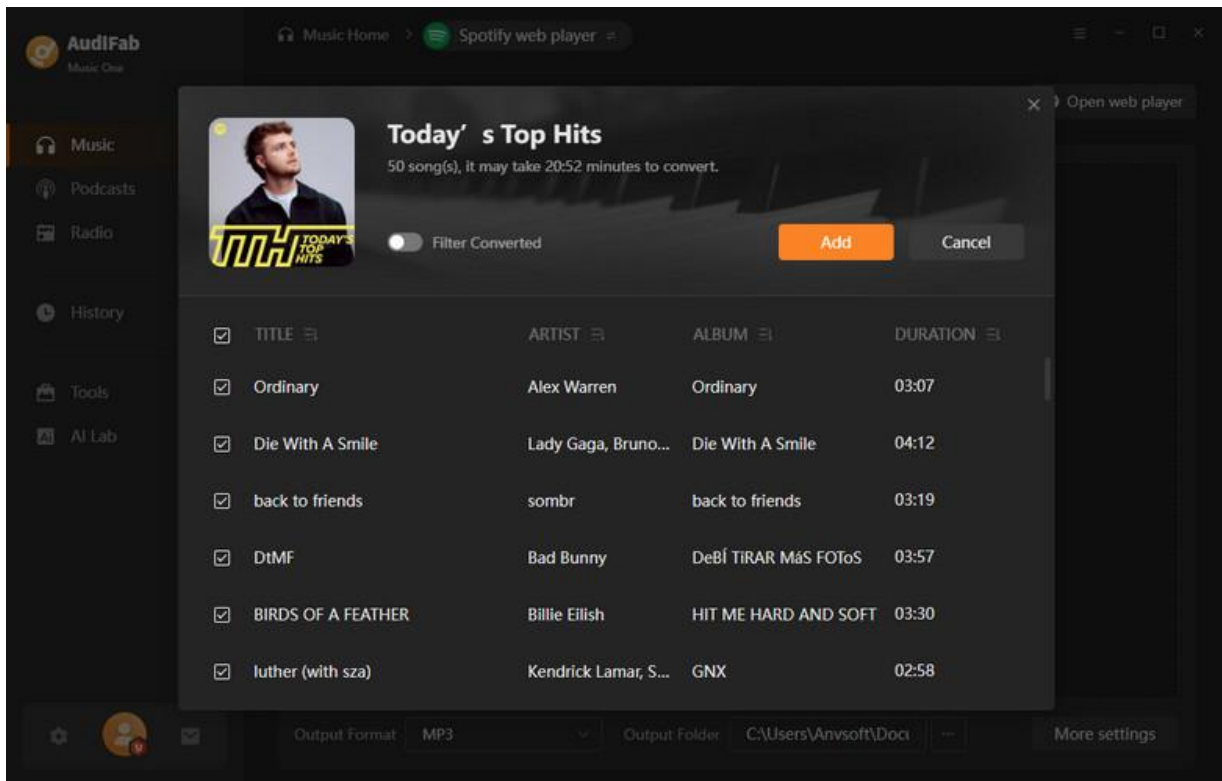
AudiFab
Music One

Music Home > Spotify web player

Open web player

Music
Podcasts
Radio
History
Tools
AI Lab

TTH TODAY'S TOP HITS

Today’ s Top Hits
50 song(s), it may take 20:52 minutes to convert.

Filter Converted

Add
Cancel

| | TITLE | ARTIST | ALBUM | DURATION |
|---|---|---|---|---|
| ☑ | Ordinary | Alex Warren | Ordinary | 03:07 |
| ☑ | Die With A Smile | Lady Gaga, Bruno... | Die With A Smile | 04:12 |
| ☑ | back to friends | sombr | back to friends | 03:19 |
| ☑ | DtMF | Bad Bunny | DeBÍ TiRAR MáS FOToS | 03:57 |
| ☑ | BIRDS OF A FEATHER | Billie Eilish | HIT ME HARD AND SOFT | 03:30 |
| ☑ | luther (with sza) | Kendrick Lamar, S... | GNX | 02:58 |

Output Format MP3
Output Folder C:\Users\Anvsoft\Docu
More settings